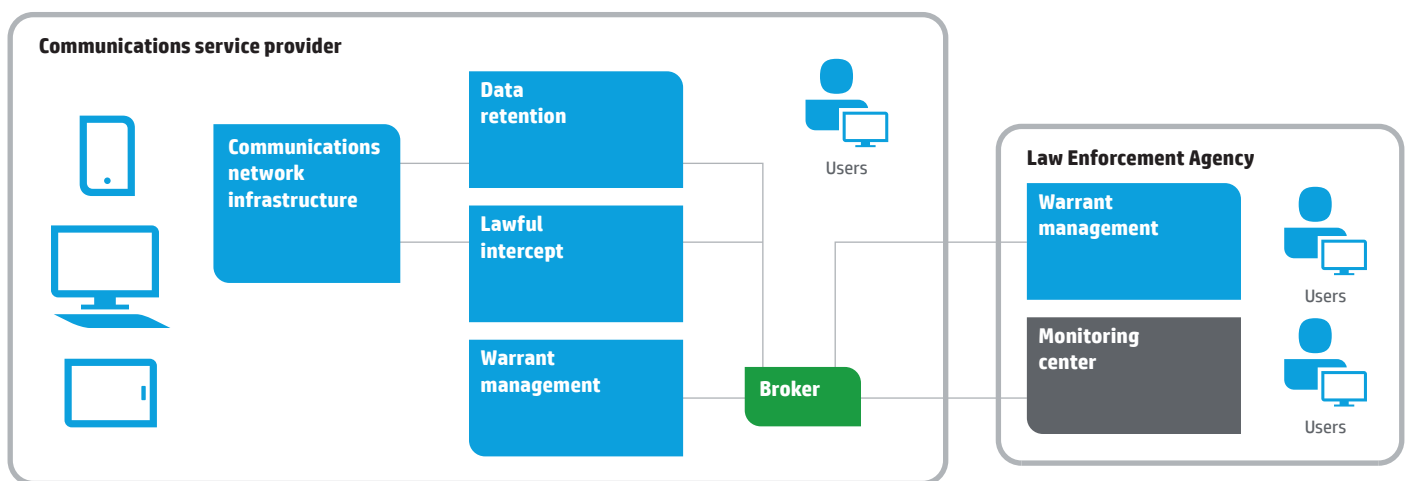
Communications service provider

Communications network infrastructure

Data retention

Lawful intercept

Warrant management

Users

Broker

Law Enforcement Agency

Warrant management

Users

Monitoring center

Users